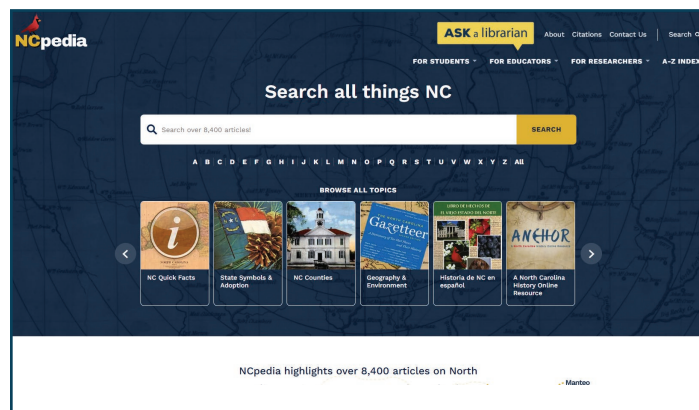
NCpedia

ASK a librarian About Citations Contact Us Search

FOR STUDENTS FOR EDUCATORS FOR RESEARCHERS A-Z INDEX

Search all things NC

Search over 8,400 articles!

SEARCH

A B C D E F G H I J K L M N O P Q R S T U V W X Y Z All

BROWSE ALL TOPICS

NC Quick Facts

State Symbols & Adoption

NC Counties

Gazetteer

Geography & Environment

LIBRO DE HECHOS DE EL VIEJO ESTADO DEL NORTE

Historia de NC en español

ANCHOR

A North Carolina History Online Resource

NCpedia highlights over 8,400 articles on North

Manteo